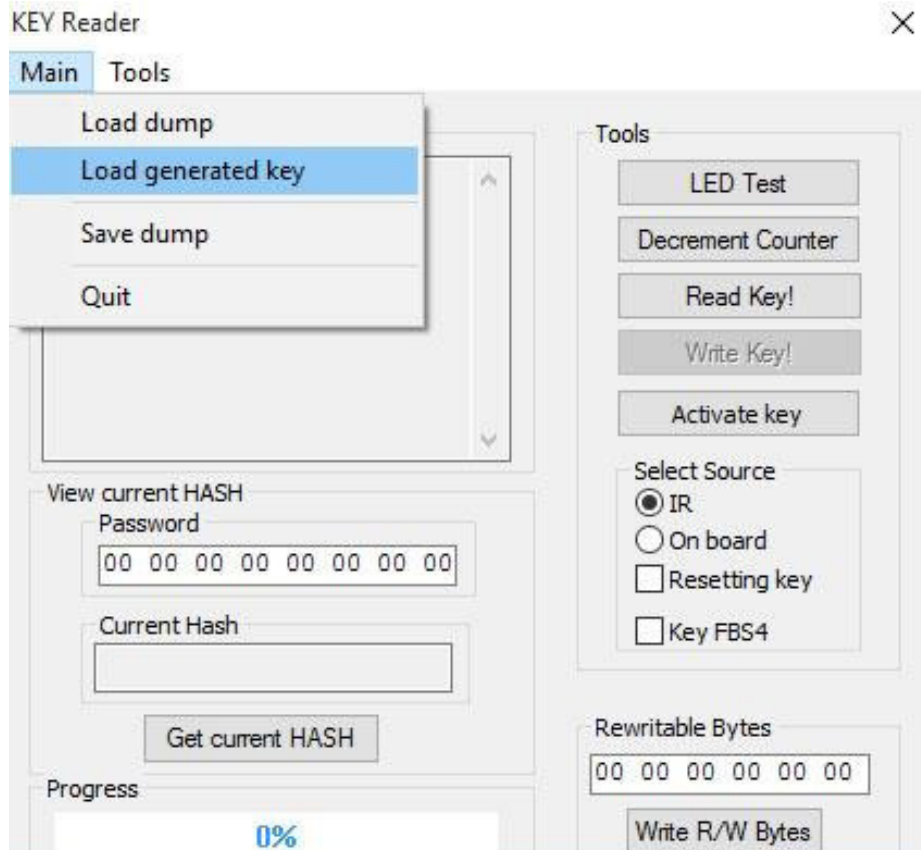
KEY Reader

×

Main Tools

Load dump

Load generated key

Save dump

Quit

Tools

LED Test

Decrement Counter

Read Key!

Write Key!

Activate key

Select Source

IR

On board

Resetting key

Key FBS4

View current HASH

Password

00 00 00 00 00 00 00 00

Current Hash

Get current HASH

Progress

0%

Rewritable Bytes

00 00 00 00 00 00

Write R/W Bytes